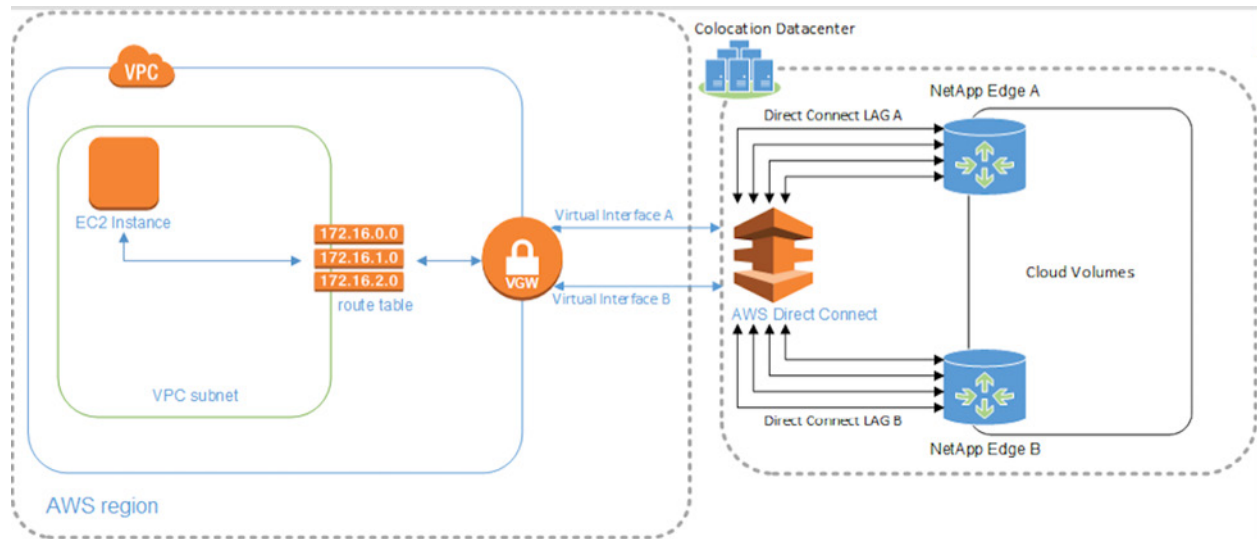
VPC

EC2 Instance

172.16.0.0
172.16.1.0
172.16.2.0
route table

VGW

VPC subnet

AWS region

Colocation Datacenter

NetApp Edge A

Direct Connect LAG A

Virtual Interface A

Virtual Interface B

AWS Direct Connect

Cloud Volumes

Direct Connect LAG B

NetApp Edge B